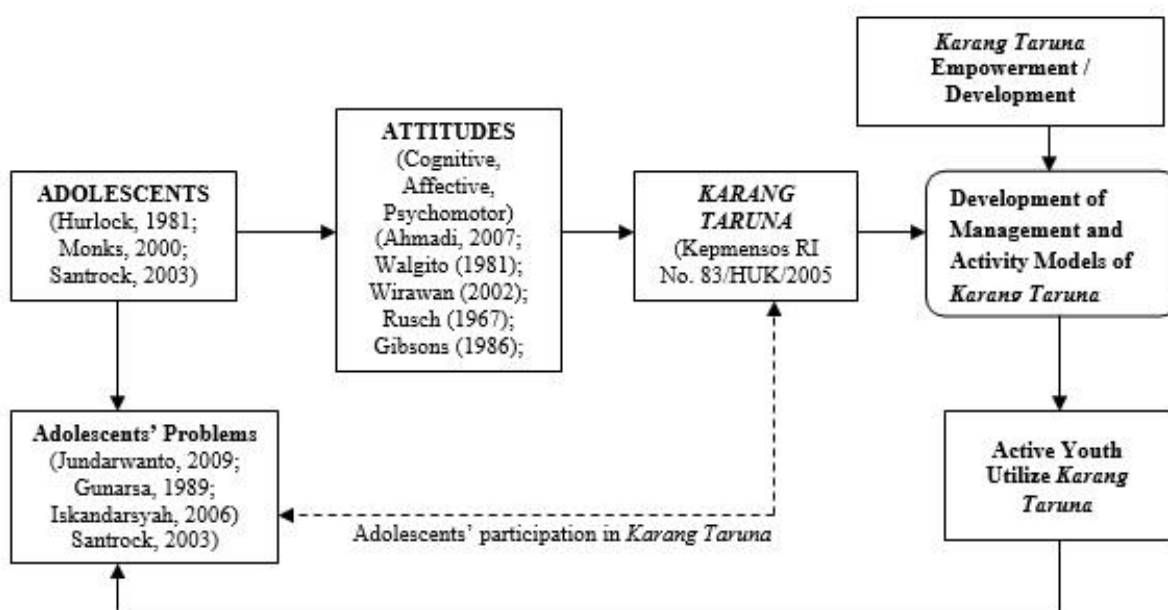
*Karang Taruna* Empowerment / Development

ADOLESCENTS (Hurlock, 1981; Monks, 2000; Santrock, 2003)

ATTITUDES (Cognitive, Affective, Psychomotor) (Ahmadi, 2007; Walgito (1981); Wirawan (2002); Rusch (1967); Gibsons (1986);

*KARANG TARUNA* (Kepmensos RI No. 83/HUK/2005

Development of Management and Activity Models of *Karang Taruna*

Adolescents' Problems (Jundarwanto, 2009; Gunarsa, 1989; Iskandarsyah, 2006) Santrock, 2003)

Adolescents' participation in *Karang Taruna*

Active Youth Utilize *Karang Taruna*